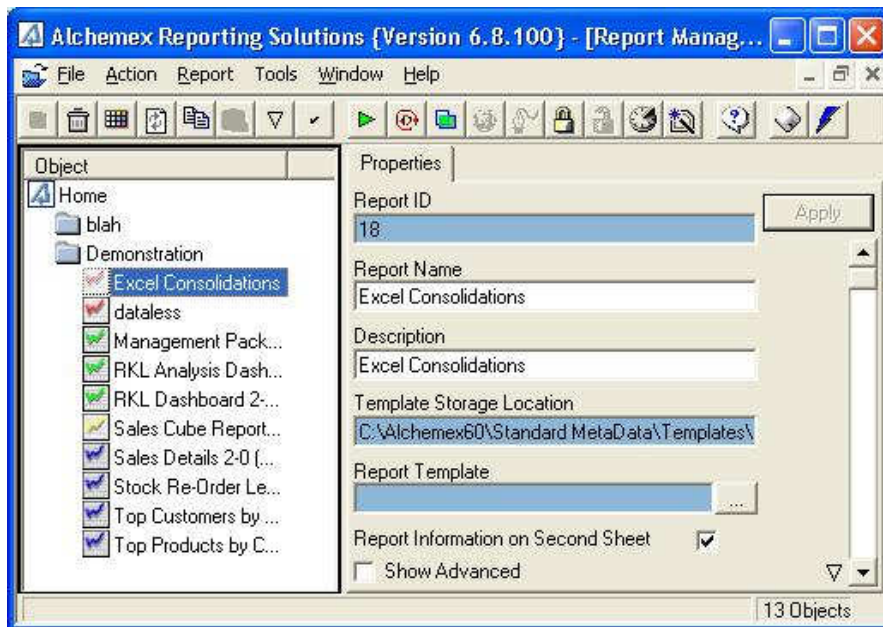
Alchemex Reporting Solutions {Version 6.8.100} - [Report Manag...

File Action Report Tools Window Help

Object

Home

blah

Demonstration

Excel Consolidations

dataless

Management Pack...

RKL Analysis Dash...

RKL Dashboard 2-...

Sales Cube Report...

Sales Details 2-0 (...

Stock Re-Order Le...

Top Customers by ...

Top Products by C...

Properties

Report ID

18

Apply

Report Name

Excel Consolidations

Description

Excel Consolidations

Template Storage Location

C:\Alchemex60\Standard MetaData\Templates\

Report Template

...

Report Information on Second Sheet

Show Advanced

13 Objects